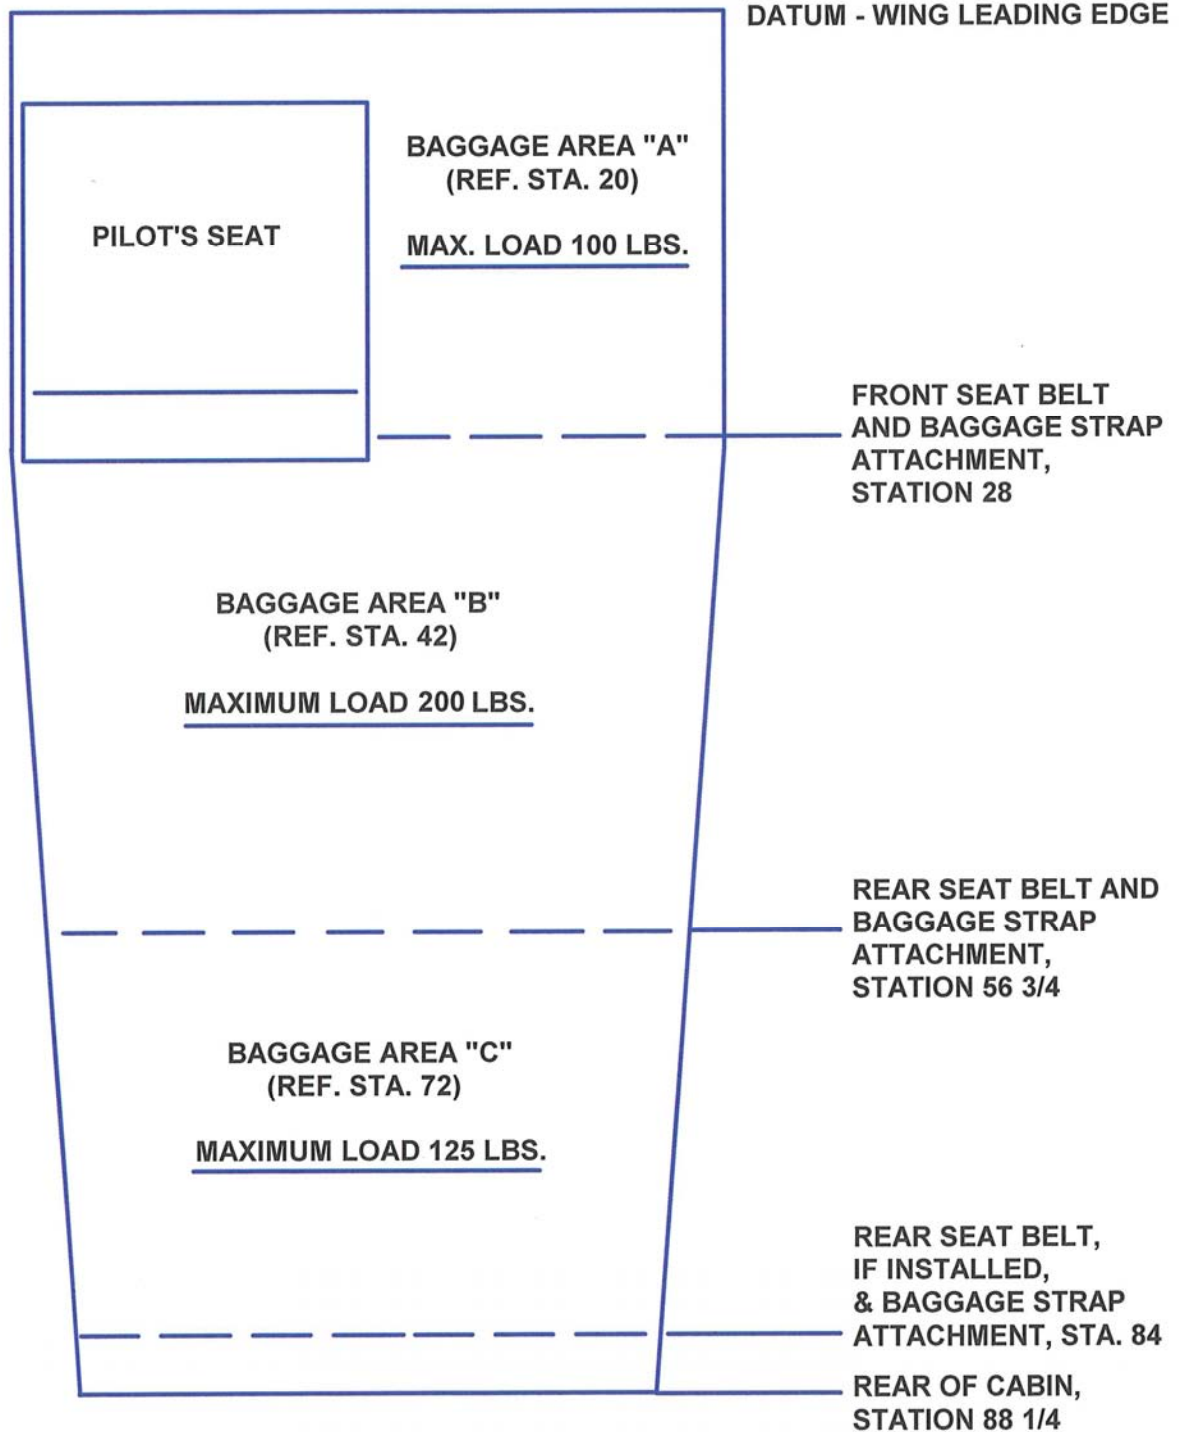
DATUM - WING LEADING EDGE

PILOT'S SEAT

BAGGAGE AREA "A"
(REF. STA. 20)

MAX. LOAD 100 LBS.

FRONT SEAT BELT AND BAGGAGE STRAP ATTACHMENT, STATION 28

BAGGAGE AREA "B"
(REF. STA. 42)

MAXIMUM LOAD 200 LBS.

REAR SEAT BELT AND BAGGAGE STRAP ATTACHMENT, STATION 56 3/4

BAGGAGE AREA "C"
(REF. STA. 72)

MAXIMUM LOAD 125 LBS.

REAR SEAT BELT, IF INSTALLED, & BAGGAGE STRAP ATTACHMENT, STA. 84

REAR OF CABIN, STATION 88 1/4